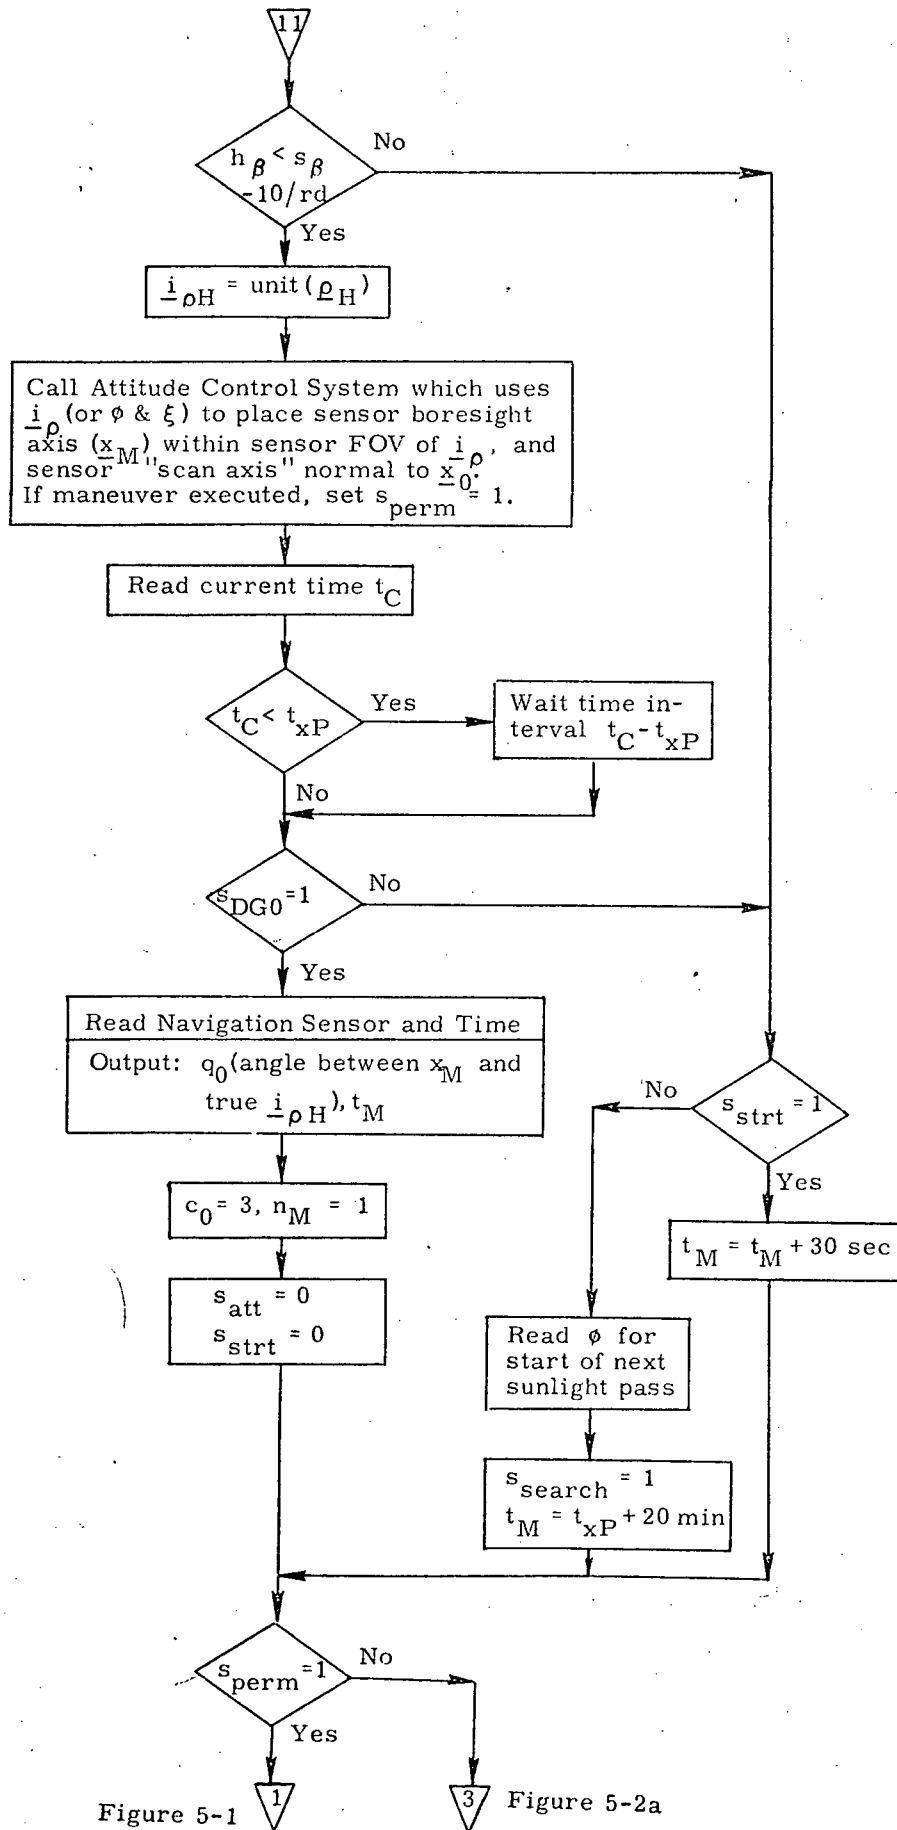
11

$h_\beta < s_\beta - 10/rd$

No

Yes

$\underline{i}_{\rho H} = \text{unit}(\underline{\rho}_H)$

Call Attitude Control System which uses $\underline{i}_\rho$ (or $\phi$ & $\xi$) to place sensor boresight axis ($\underline{x}_M$) within sensor FOV of $\underline{i}_\rho$, and sensor "scan axis" normal to $\underline{x}_0$. If maneuver executed, set $s_{perm} = 1$.

Read current time $t_C$

$t_C < t_{xP}$

Yes

Wait time interval $t_C - t_{xP}$

No

$s_{DG0} = 1$

No

Yes

Read Navigation Sensor and Time

Output: $q_0$(angle between $x_M$ and true $\underline{i}_{\rho H}$), $t_M$

$c_0 = 3$, $n_M = 1$

$s_{att} = 0$
$s_{strt} = 0$

$s_{strt} = 1$

No

Yes

$t_M = t_M + 30$ sec

Read $\phi$ for start of next sunlight pass

$s_{search} = 1$
$t_M = t_{xP} + 20$ min

$s_{perm} = 1$

No

Yes

Figure 5-1

1

3

Figure 5-2a